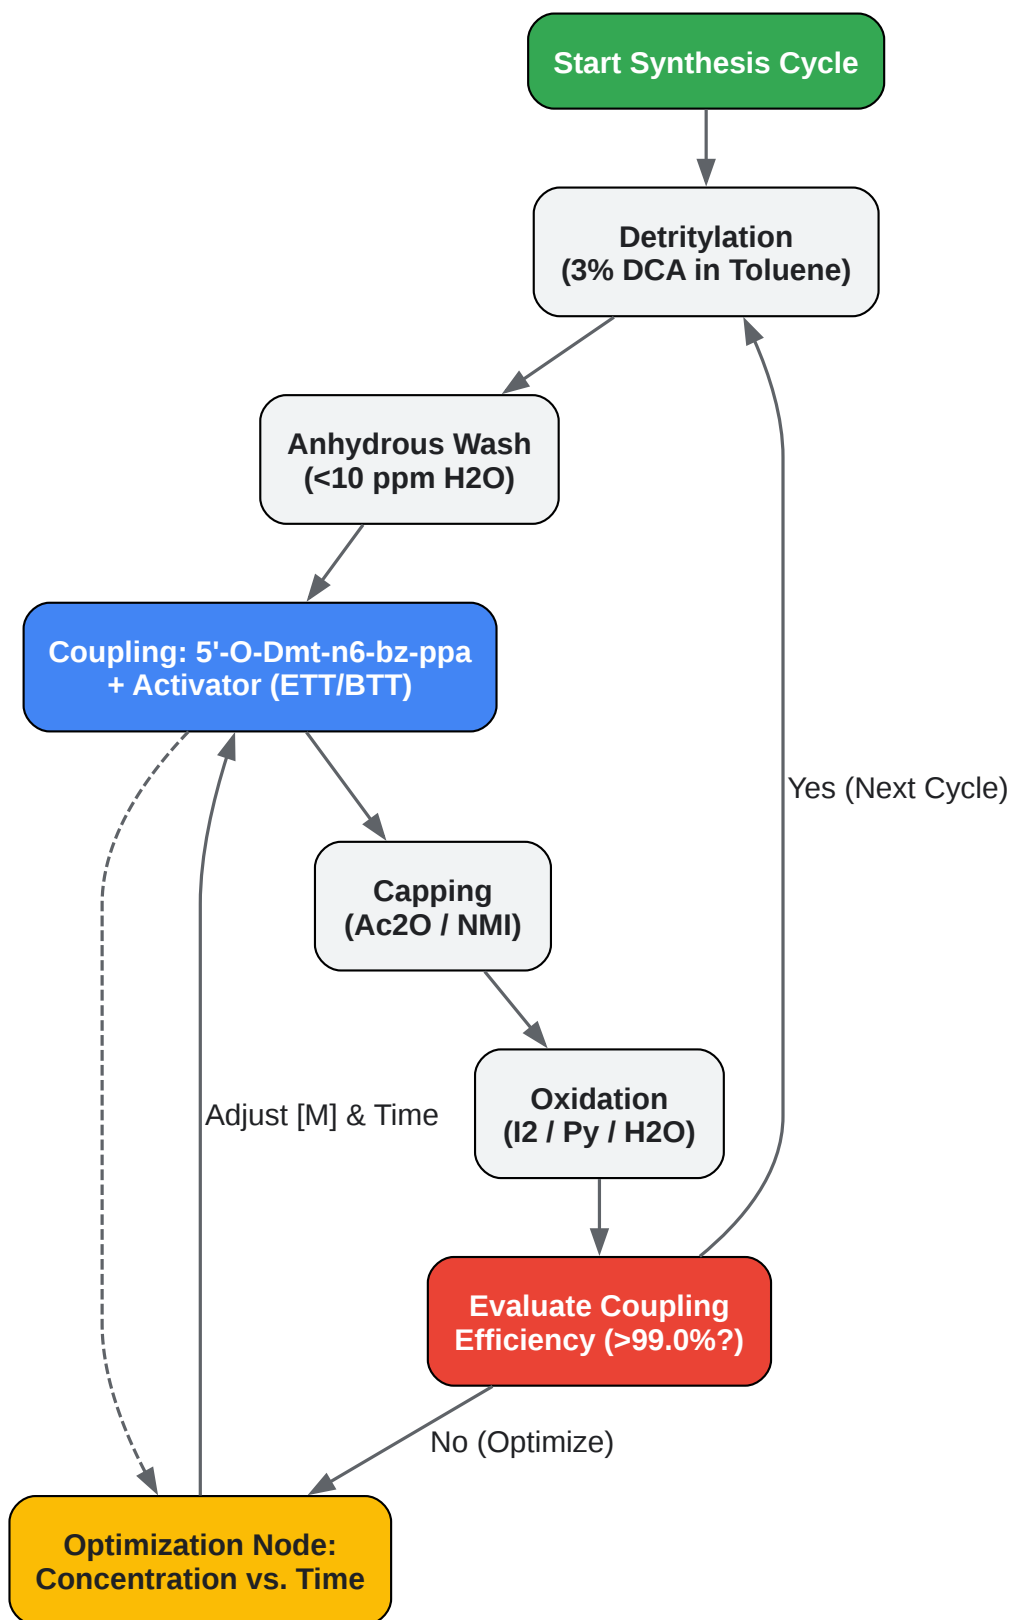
Start Synthesis Cycle

Detritylation
(3% DCA in Toluene)

Anhydrous Wash
(<10 ppm H2O)

Coupling: 5'-O-Dmt-n6-bz-ppa
+ Activator (ETT/BTT)

Yes (Next Cycle)

Capping
(Ac2O / NMI)

Adjust [M] & Time

Oxidation
(I2 / Py / H2O)

Evaluate Coupling
Efficiency (>99.0%?)

No (Optimize)

Optimization Node:
Concentration vs. Time